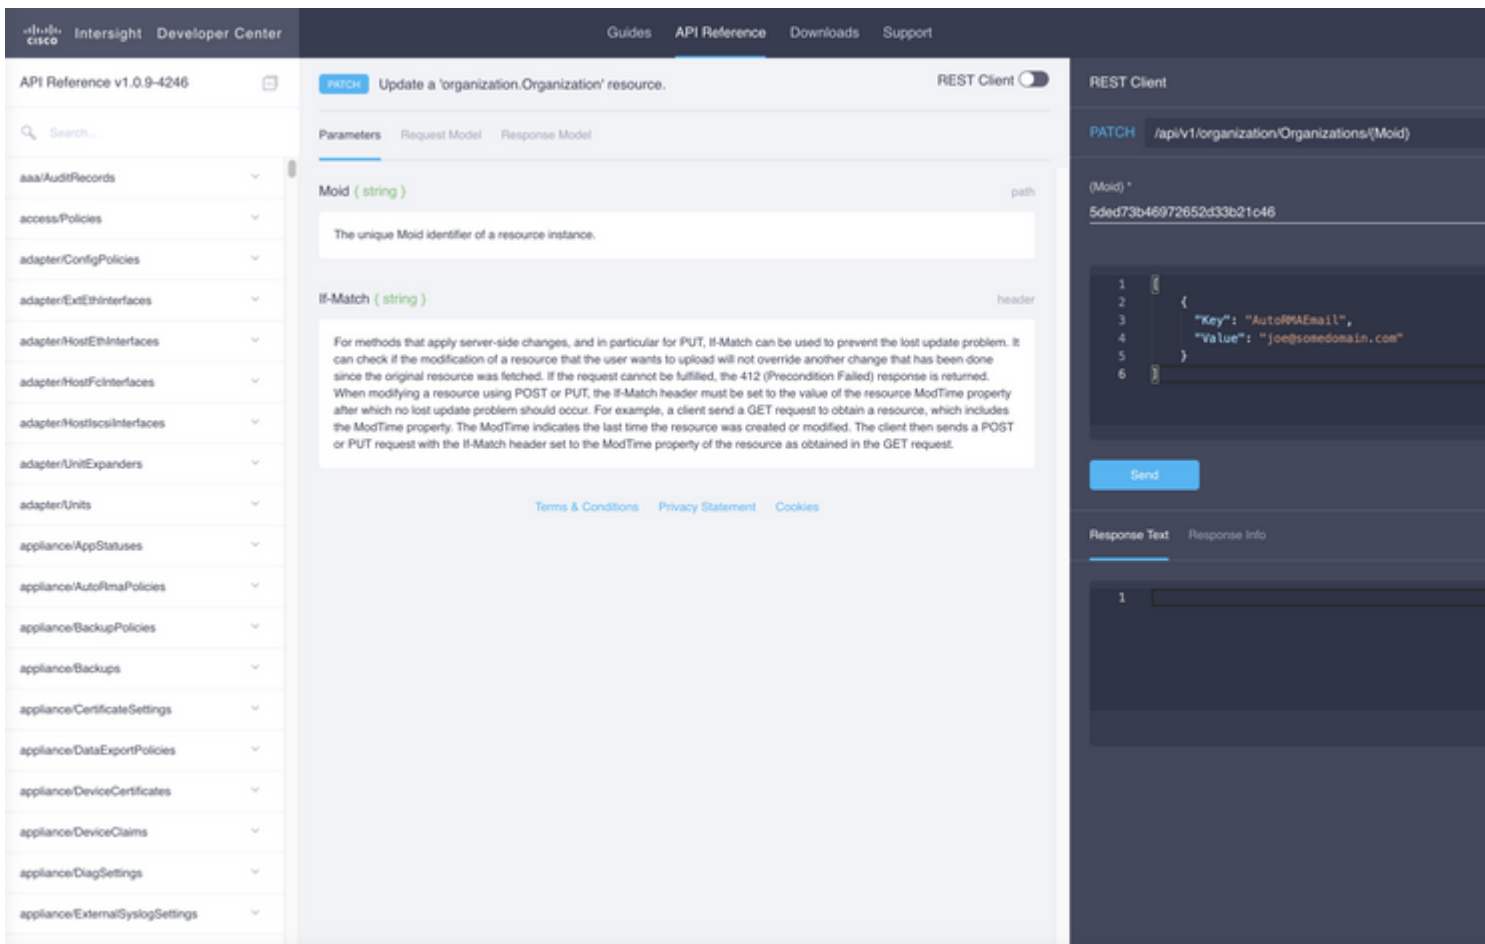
cisco Intersight Developer Center

Guides API Reference Downloads Support

API Reference v1.0.9-4246

Search...

aaa/AuditRecords
access/Policies
adapter/ConfigPolicies
adapter/ExtEthInterfaces
adapter/HostEthInterfaces
adapter/HostFcInterfaces
adapter/HostIscsiInterfaces
adapter/UnitExpanders
adapter/Units
appliance/AppStatuses
appliance/AutoRmaPolicies
appliance/BackupPolicies
appliance/Backups
appliance/CertificateSettings
appliance/DataExportPolicies
appliance/DeviceCertificates
appliance/DeviceClaims
appliance/DiagSettings
appliance/ExternalSyslogSettings

PATCH Update a 'organization.Organization' resource.

REST Client

Parameters Request Model Response Model

Moid ( string ) path

The unique Moid identifier of a resource instance.

If-Match ( string ) header

For methods that apply server-side changes, and in particular for PUT, If-Match can be used to prevent the lost update problem. It can check if the modification of a resource that the user wants to upload will not override another change that has been done since the original resource was fetched. If the request cannot be fulfilled, the 412 (Precondition Failed) response is returned. When modifying a resource using POST or PUT, the If-Match header must be set to the value of the resource ModTime property after which no lost update problem should occur. For example, a client send a GET request to obtain a resource, which includes the ModTime property. The ModTime indicates the last time the resource was created or modified. The client then sends a POST or PUT request with the If-Match header set to the ModTime property of the resource as obtained in the GET request.

Terms & Conditions Privacy Statement Cookies

REST Client

PATCH /api/v1/organization/Organizations/{Moid}

{Moid} *
5ded73b46972652d33b21c46

1 [
2 {
3 "Key": "AutoRMAEmail",
4 "Value": "joe@somedomain.com"
5 }
6 ]

Send

Response Text Response Info

1